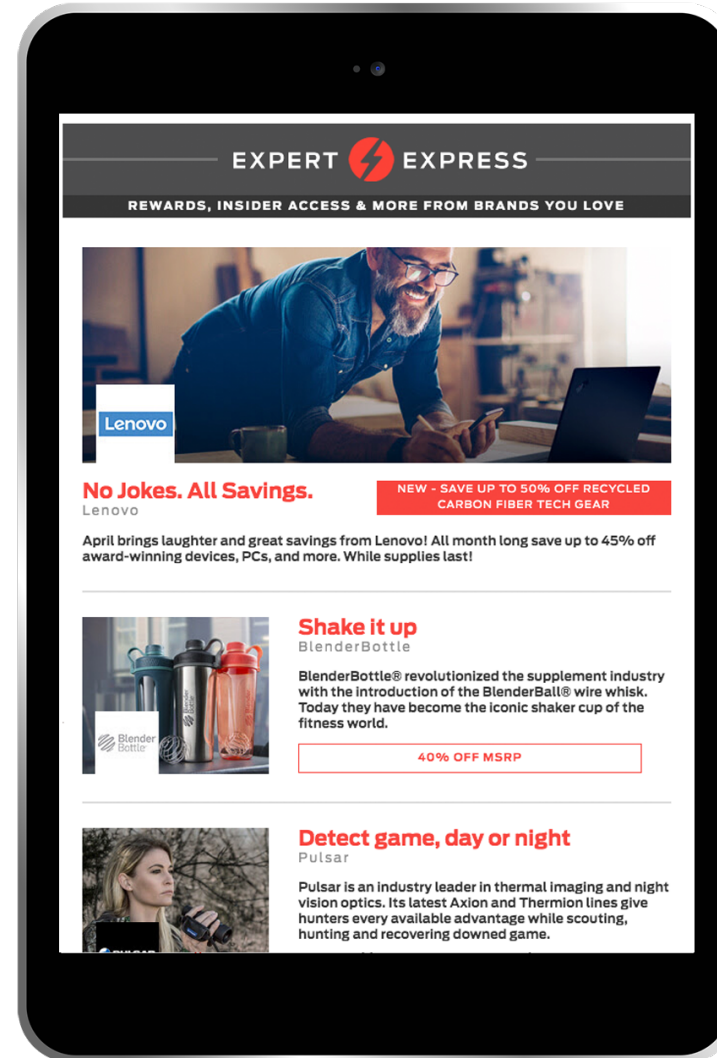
EXPERT EXPRESS

REWARDS, INSIDER ACCESS & MORE FROM BRANDS YOU LOVE

Lenovo

No Jokes. All Savings.
Lenovo

NEW - SAVE UP TO 50% OFF RECYCLED CARBON FIBER TECH GEAR

April brings laughter and great savings from Lenovo! All month long save up to 45% off award-winning devices, PCs, and more. While supplies last!

Blender Bottle

Shake it up
BlenderBottle

BlenderBottle® revolutionized the supplement industry with the introduction of the BlenderBall® wire whisk. Today they have become the iconic shaker cup of the fitness world.

40% OFF MSRP

Detect game, day or night
Pulsar

Pulsar is an industry leader in thermal imaging and night vision optics. Its latest Axion and Thermion lines give hunters every available advantage while scouting, hunting and recovering downed game.